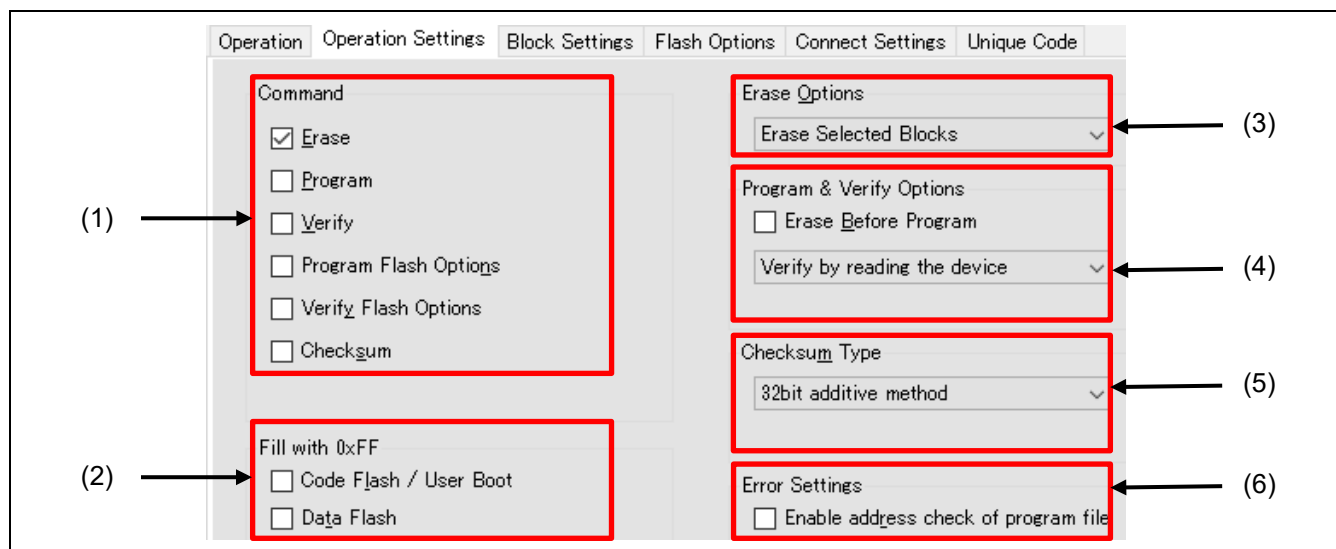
Operation | Operation Settings | Block Settings | Flash Options | Connect Settings | Unique Code

Command
Erase
Program
Verify
Program Flash Options
Verify Flash Options
Checksum

Fill with 0xFF
Code Flash / User Boot
Data Flash

Erase Options
Erase Selected Blocks

Program & Verify Options
Erase Before Program
Verify by reading the device

Checksum Type
32bit additive method

Error Settings
Enable address check of program file

(1)
(2)
(3)
(4)
(5)
(6)